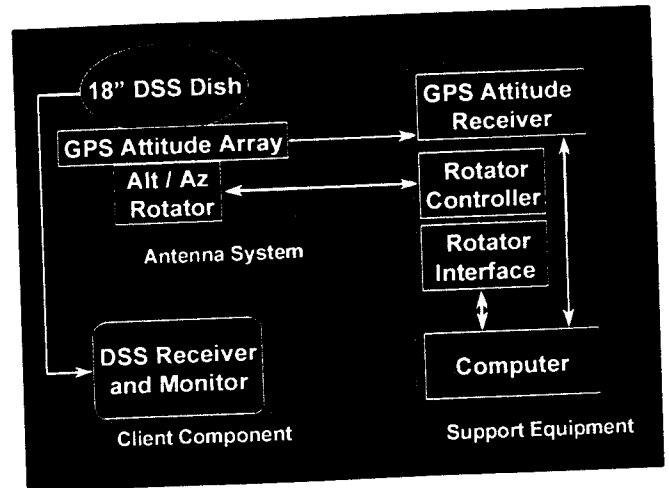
18" DSS Dish

GPS Attitude Array

Alt / Az Rotator

Antenna System

GPS Attitude Receiver

Rotator Controller

Rotator Interface

DSS Receiver and Monitor

Client Component

Computer

Support Equipment